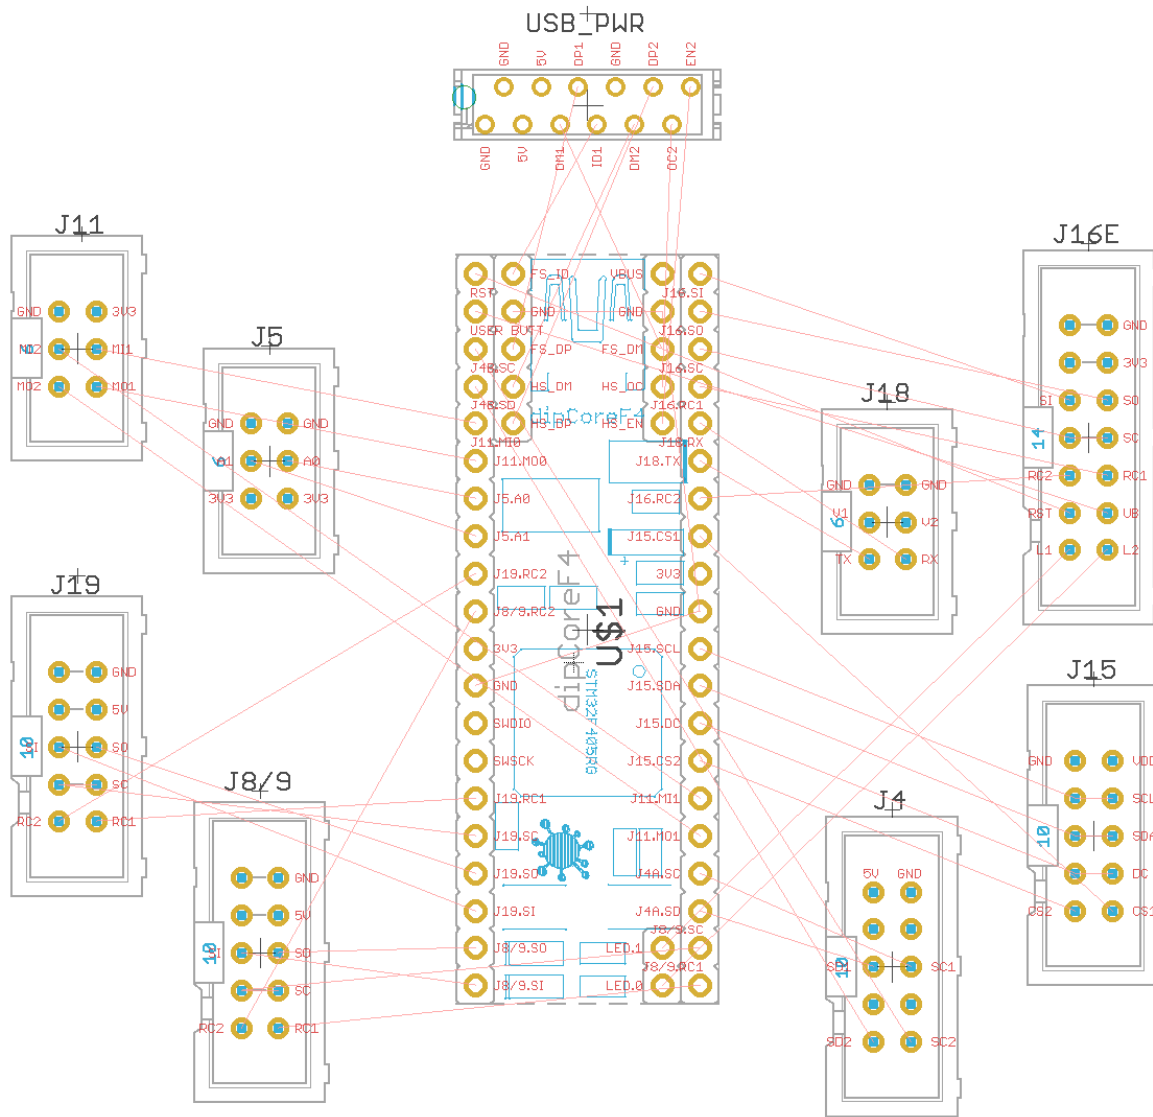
USB_PWR
GND 5V DP1 GND DP2 EN2
GND 5V DM1 ID1 DM2 OC2

J11
GND 3V3
MO2 MI1
MO2 MO1

J5
GND GND
A1 A0
3V3 3V3

J19
GND
5V
SI SO
SC
RC2 RC1
10

J8/9
GND
5V
SI SO
SC
RC2 RC1
10

RST
USER BUTT
J4B.SC
J4B.SD
J11.MI0
J11.MO0
J5.A0
J5.A1
J19.RC2
J8/9.RC2
3V3
GND
SWDIO
SWSCK
J19.RC1
J19.SC
J19.SO
J19.SI
J8/9.SO
J8/9.SI

FS_ID
GND
FS_DP
HS_DM
HS_DP
VBUS
GND
FS_DM
HS_DC
HS_EN
dipCoreF4

J16.SI
J16.SO
J16.SC
J16.RC1
J18.RX
J18.TX
J16.RC2
J15.CS1
3V3
GND
J15.SCL
J15.SDA
J15.DC
J15.CS2
J11.MI1
J11.MO1
J4A.SC
J4A.SD
J8/9.SC
J8/9.RC1
LED.1
LED.0

dipCoreF4
U$1
STM32F405RG

J16E
GND
3V3
SI SO
SC
RC2 RC1
RST UB
L1 L2
14

J18
GND GND
V1 V2
TX RX
6

J15
GND VDD
SCL
SDA
DC
CS2 CS1
10

J4
5V GND
SD1 SC1
SD2 SC2
10